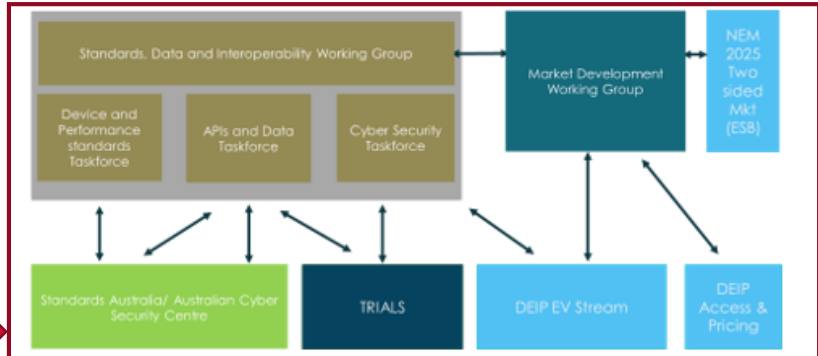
Standards, Data and Interoperability Working Group

Device and Performance standards Taskforce

APIs and Data Taskforce

Cyber Security Taskforce

Market Development Working Group

NEM 2025 Two sided Mkt (ESB)

Standards Australia/ Australian Cyber Security Centre

TRIALS

DEIP EV Stream

DEIP Access & Pricing